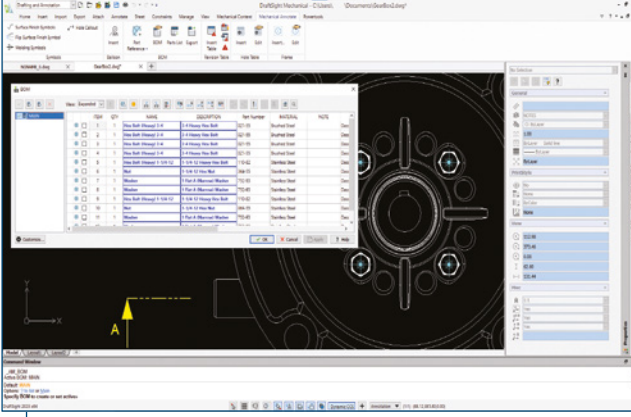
Drafting and Annotation

DraftSight Mechanical - C:\Users\ \Documents\GearBox2.dwg*

Home Insert Import Export Attach Annotate Sheet Constraints Manage View Mechanical Content Mechanical Annotate Powertools

Surface Finish Symbols
Flip Surface Finish Symbol
Welding Symbols
Hole Callout

Symbols

Insert

Part Reference

BOM Parts List Export

Insert Table

Insert Edit

Insert Edit

Section

BOM

Revision Table

Hole Table

Frame

NONAME_0.dwg

GearBox2.dwg*

BOM

View: Expanded

| ITEM | QTY | NAME | DESCRIPTION | Item Number | MATERIAL | NOTE |
|---|---|---|---|---|---|---|
| 1 | 1 | Hex Bolt (Heavy) 1-4 | 1-4 Heavy Hex Bolt | 021-01 | Brushed Steel | Desc |
| 2 | 1 | Hex Bolt (Heavy) 1-4 | 1-4 Heavy Hex Bolt | 021-03 | Brushed Steel | Desc |
| 3 | 1 | Hex Bolt (Heavy) 1-4 | 1-4 Heavy Hex Bolt | 021-05 | Brushed Steel | Desc |
| 4 | 1 | Hex Bolt (Heavy) 1-4 | 1-4 Heavy Hex Bolt | 021-07 | Brushed Steel | Desc |
| 5 | 1 | Hex Bolt (Heavy) 1-1/4-12 | 1-1/4-12 Heavy Hex Bolt | 110-02 | Stainless Steel | Desc |
| 6 | 1 | Nut | 1-1/4-12 Hex Nut | 066-55 | Stainless Steel | Desc |
| 7 | 1 | Washer | 1 Flat A (Narrow) Washer | 755-85 | Stainless Steel | Desc |
| 8 | 1 | Hex Bolt (Heavy) 1-1/4-12 | 1-1/4-12 Heavy Hex Bolt | 110-03 | Stainless Steel | Desc |
| 9 | 1 | Nut | 1-1/4-12 Hex Nut | 066-55 | Stainless Steel | Desc |
| 10 | 1 | Washer | 1 Flat A (Narrow) Washer | 755-85 | Stainless Steel | Desc |

Customize...

OK Cancel Apply Help

No Selection

General

ByLayer

1.00

ByLayer

PrintStyle

None

View

3D Visualization

A

Model Layout1 Layout2

Command Window

Specify BOM to create or set active

Dynamic CCS Annotation